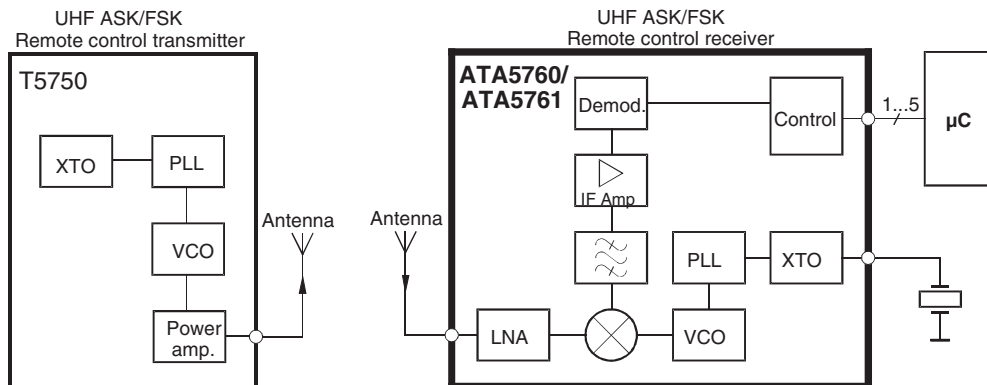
UHF ASK/FSK
Remote control transmitter

T5750

XTO

PLL

VCO

Power amp.

Antenna

UHF ASK/FSK
Remote control receiver

ATA5760/
ATA5761

Demod.

Control

1...5

µC

IF Amp

Antenna

PLL

XTO

LNA

VCO